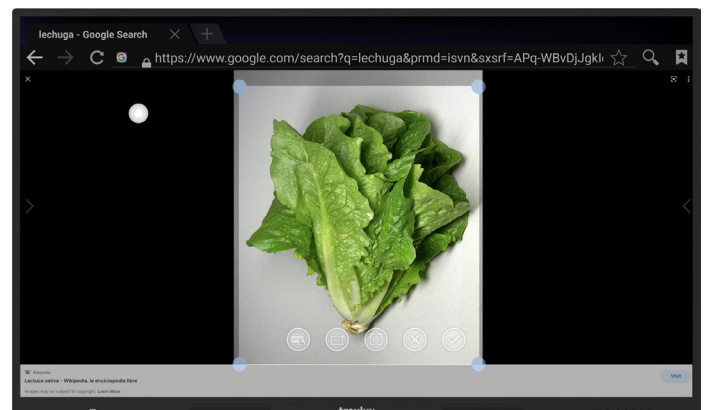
lechuga - Google Search

https://www.google.com/search?q=lechuga&prmd=isvn&sxsrf=APq-WBvDjJgkl

Wikipedia
Lactuca sativa - Wikipedia, la enciclopedia libre
Images may be subject to copyright. Learn More

Visit